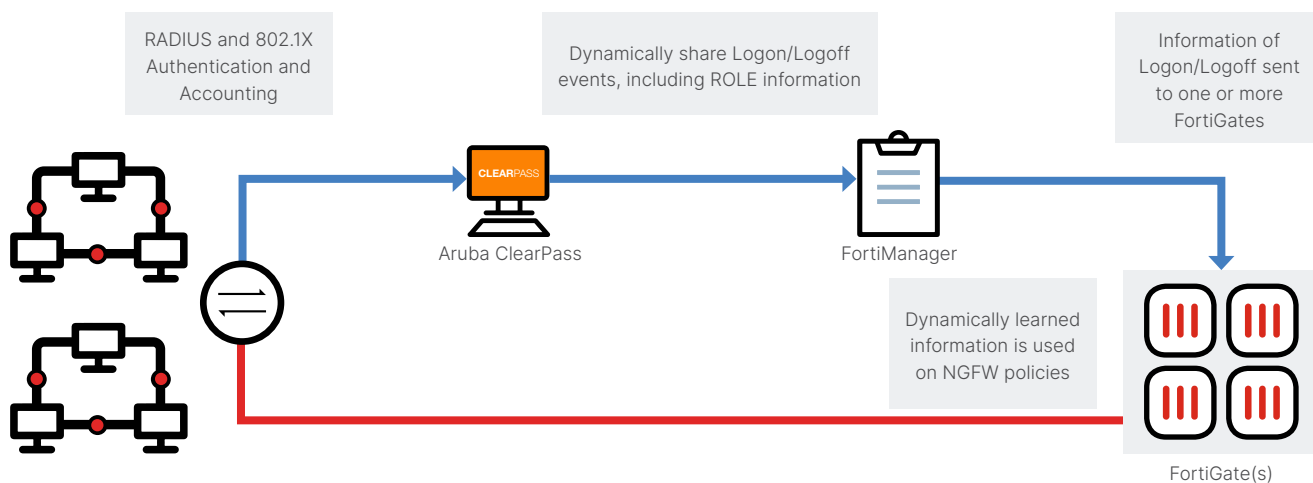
RADIUS and 802.1X Authentication and Accounting

Dynamically share Logon/Logoff events, including ROLE information

Information of Logon/Logoff sent to one or more FortiGates

CLEARPASS

Aruba ClearPass

FortiManager

Dynamically learned information is used on NGFW policies

FortiGate(s)